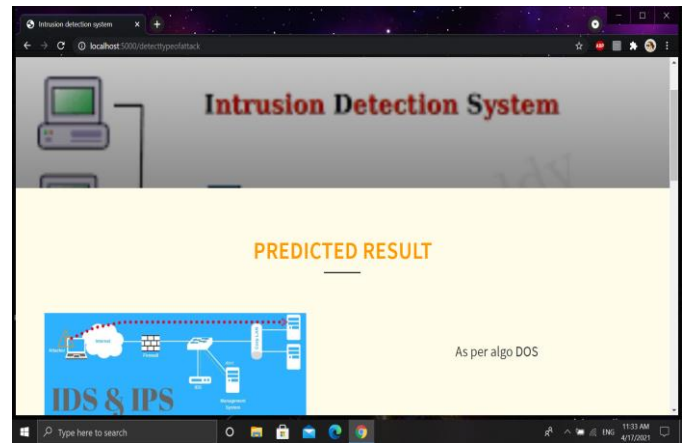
Intrusion detection system ×

localhost:5000/detecttypeofattack

Intrusion Detection System

PREDICTED RESULT

Internet

Firewall

IDS

Management System

IDS & IPS

As per algo DOS

Type here to search

ENG 11:33 AM 4/17/2021